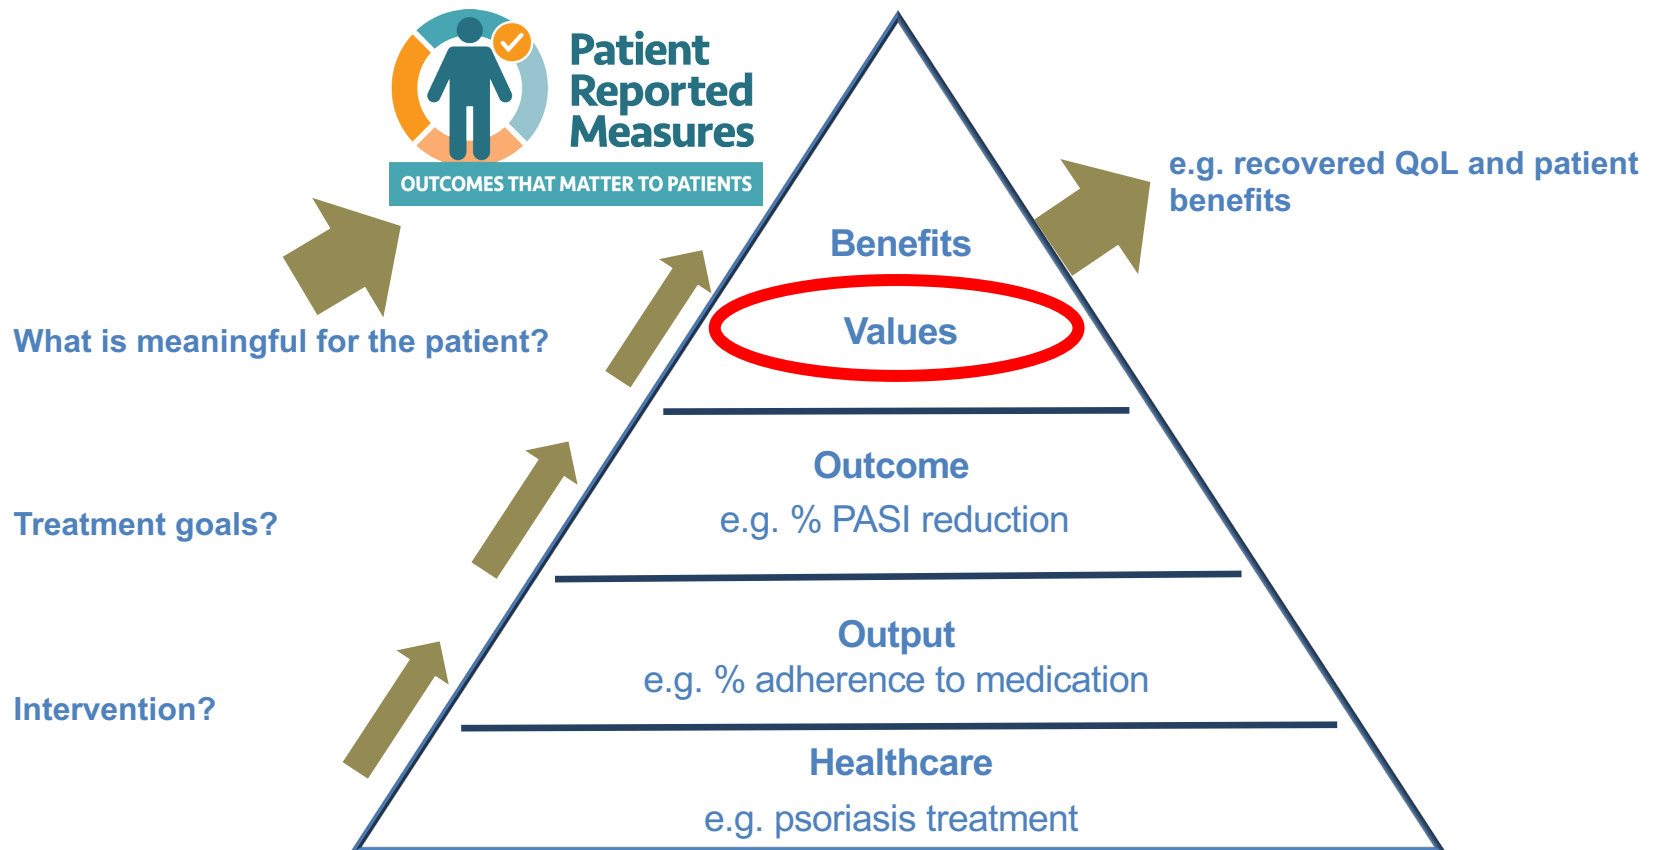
Patient Reported Measures
OUTCOMES THAT MATTER TO PATIENTS

e.g. recovered QoL and patient benefits

What is meaningful for the patient?

Benefits

Values

Treatment goals?

Outcome
e.g. % PASI reduction

Intervention?

Output
e.g. % adherence to medication

Healthcare
e.g. psoriasis treatment